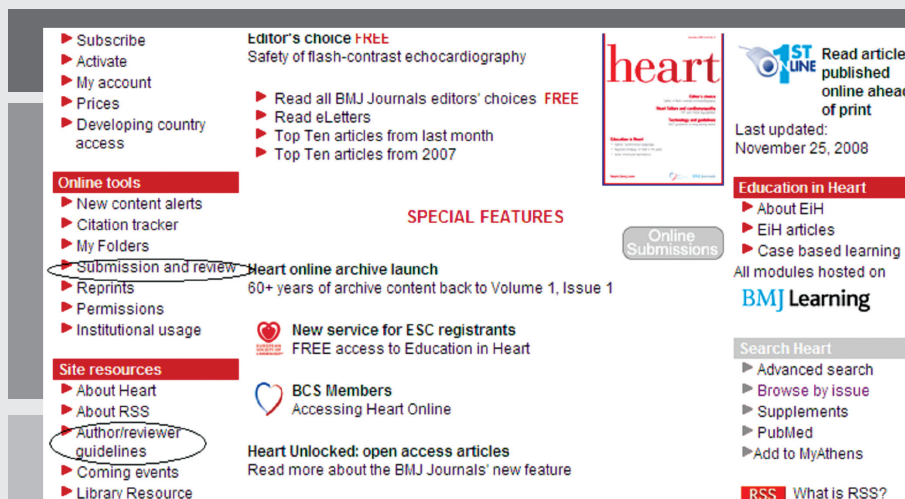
Subscribe
Activate
My account
Prices
Developing country access

Online tools
New content alerts
Citation tracker
My Folders
Submission and review
Reprints
Permissions
Institutional usage

Site resources
About Heart
About RSS
Author/reviewer guidelines
Coming events
Library Resource

Editor's choice FREE
Safety of flash-contrast echocardiography

Read all BMJ Journals editors' choices FREE
Read eLetters
Top Ten articles from last month
Top Ten articles from 2007

heart

SPECIAL FEATURES

Online Submissions

Heart online archive launch
60+ years of archive content back to Volume 1, Issue 1

New service for ESC registrants
FREE access to Education in Heart

BCS Members
Accessing Heart Online

Heart Unlocked: open access articles
Read more about the BMJ Journals' new feature

1ST LINE Read article published online ahead of print
Last updated: November 25, 2008

Education in Heart
About EiH
EiH articles
Case based learning
All modules hosted on
BMJ Learning

Search Heart
Advanced search
Browse by issue
Supplements
PubMed
Add to MyAthens

RSS What is RSS?